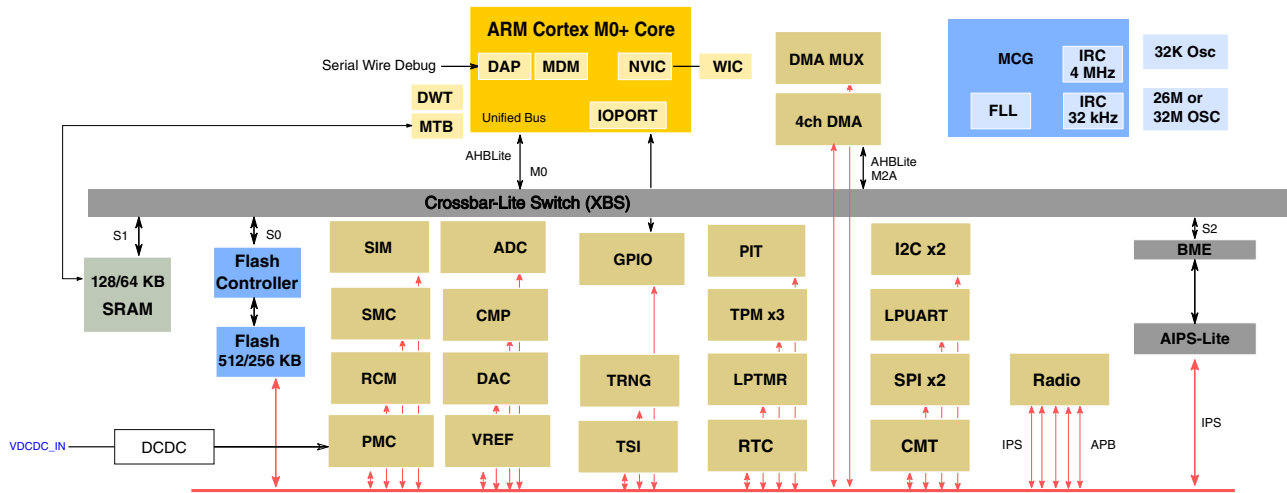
ARM Cortex M0+ Core

Serial Wire Debug

DAP

MDM

NVIC

WIC

Unified Bus

IOPORT

DWT

MTB

DMA MUX

4ch DMA

MCG

IRC 4 MHz

FLL

IRC 32 kHz

32K Osc

26M or 32M OSC

AHBLite

M0

AHBLite M2A

Crossbar-Lite Switch (XBS)

S1

S0

S2

128/64 KB SRAM

Flash Controller

Flash 512/256 KB

SIM

SMC

RCM

PMC

ADC

CMP

DAC

VREF

GPIO

TRNG

TSI

PIT

TPM x3

LPTMR

RTC

I2C x2

LPUART

SPI x2

CMT

BME

AIPS-Lite

Radio

IPS

APB

IPS

VDCDC_IN

DCDC